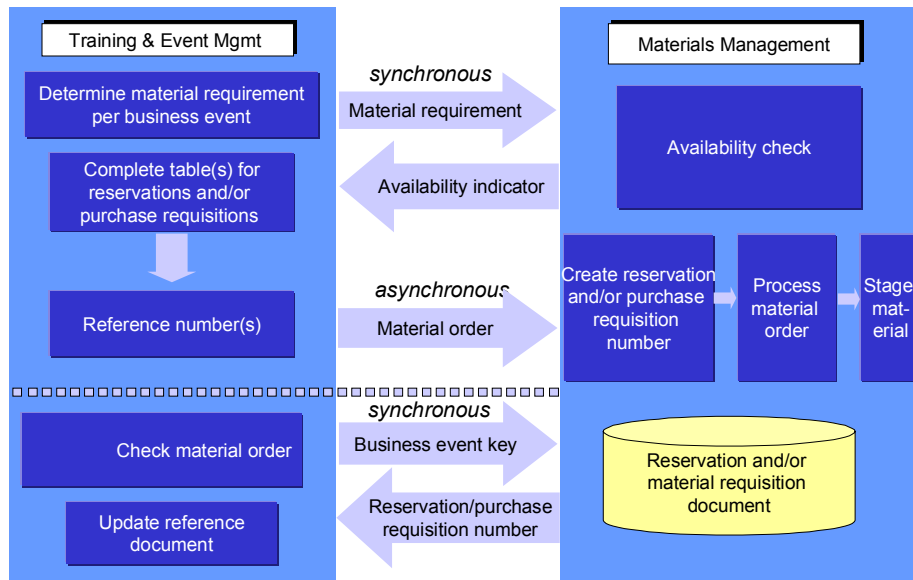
Training & Event Mgmt

Determine material requirement per business event

Complete table(s) for reservations and/or purchase requisitions

Reference number(s)

Check material order

Update reference document

synchronous

Material requirement

Availability indicator

asynchronous

Material order

synchronous

Business event key

Reservation/purchase requisition number

Materials Management

Availability check

Create reservation and/or purchase requisition number

Process material order

Stage mat-erial

Reservation and/or material requisition document